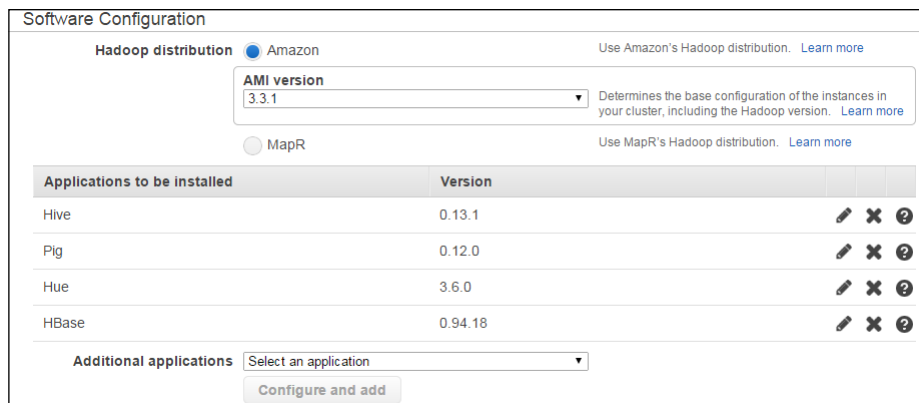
Software Configuration

Hadoop distribution Amazon

Use Amazon's Hadoop distribution. Learn more

AMI version
3.3.1

Determines the base configuration of the instances in your cluster, including the Hadoop version. Learn more

MapR

Use MapR's Hadoop distribution. Learn more

| Applications to be installed | Version |
|---|---|
| Hive | 0.13.1 |
| Pig | 0.12.0 |
| Hue | 3.6.0 |
| HBase | 0.94.18 |

Additional applications Select an application

Configure and add